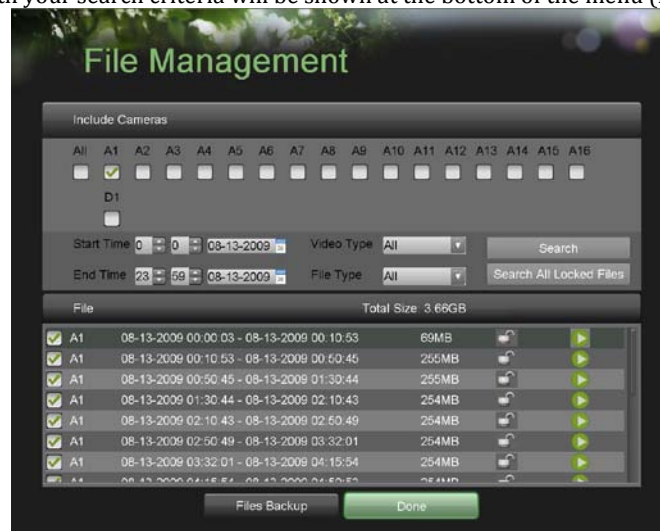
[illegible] your search criteria will be shown at the bottom of the menu ([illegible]

File Management

Include Cameras

All A1 A2 A3 A4 A5 A6 A7 A8 A9 A10 A11 A12 A13 A14 A15 A16

D1

Start Time 0 0 08-13-2009 Video Type All Search

End Time 23 59 08-13-2009 File Type All Search All Locked Files

File Total Size 3.66GB

| | | | |
|---|---|---|---|
| A1 | 08-13-2009 00:00:03 - 08-13-2009 00:10:53 | 69MB | |
| A1 | 08-13-2009 00:10:53 - 08-13-2009 00:50:45 | 255MB | |
| A1 | 08-13-2009 00:50:45 - 08-13-2009 01:30:44 | 255MB | |
| A1 | 08-13-2009 01:30:44 - 08-13-2009 02:10:43 | 254MB | |
| A1 | 08-13-2009 02:10:43 - 08-13-2009 02:50:49 | 254MB | |
| A1 | 08-13-2009 02:50:49 - 08-13-2009 03:32:01 | 254MB | |
| A1 | 08-13-2009 03:32:01 - 08-13-2009 04:15:54 | 254MB | |
| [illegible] | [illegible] | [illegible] | |

Files Backup Done